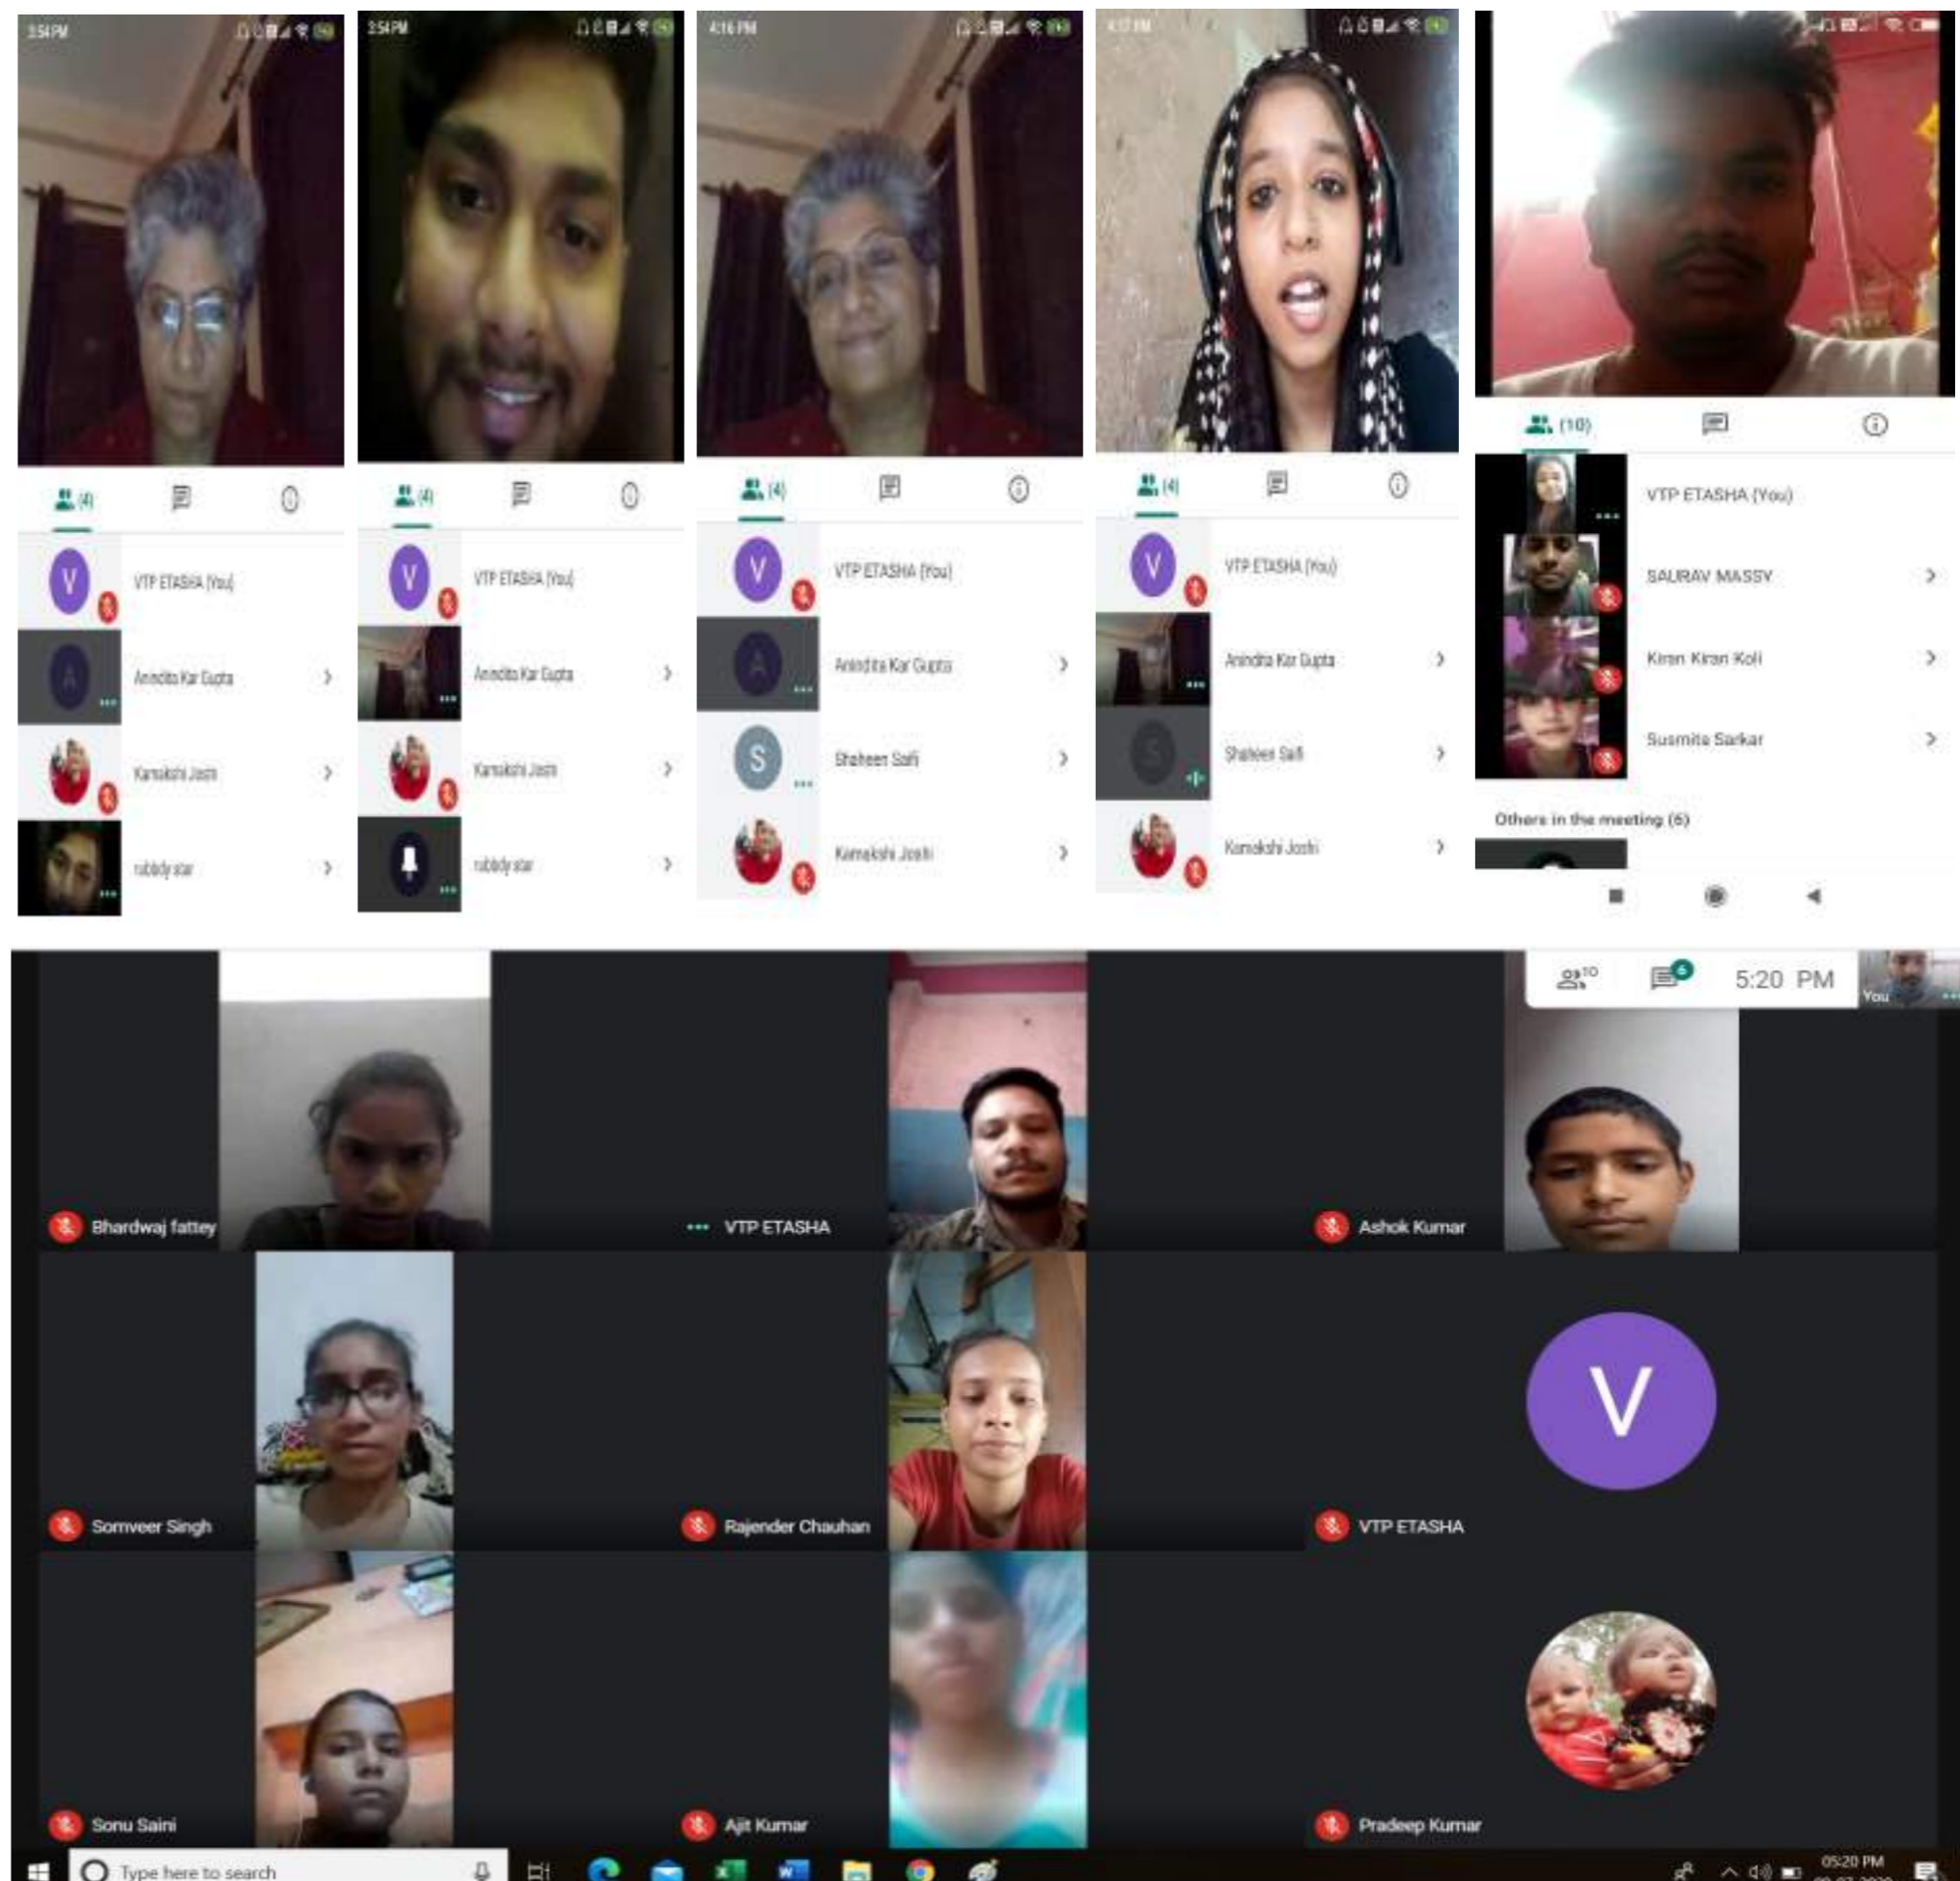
3:54 PM

(4)

V

VTP ETASHA (You)

A

Anindita Kar Gupta

Kamakshi Joshi

rubbdy star

3:54 PM

(4)

V

VTP ETASHA (You)

Anindita Kar Gupta

Kamakshi Joshi

rubbdy star

4:16 PM

(4)

V

VTP ETASHA (You)

A

Anindita Kar Gupta

S

Shaheen Saifi

Kamakshi Joshi

(4)

V

VTP ETASHA (You)

Anindita Kar Gupta

S

Shaheen Saifi

Kamakshi Joshi

(10)

VTP ETASHA (You)

SAURAV MASSY

Kiran Kiran Koli

Susmita Sarkar

Others in the meeting (6)

10

6

5:20 PM

You

Bhardwaj fattey

VTP ETASHA

Ashok Kumar

Somveer Singh

Rajender Chauhan

V

VTP ETASHA

Sonu Saini

Ajit Kumar

Pradeep Kumar

Type here to search

05:20 PM